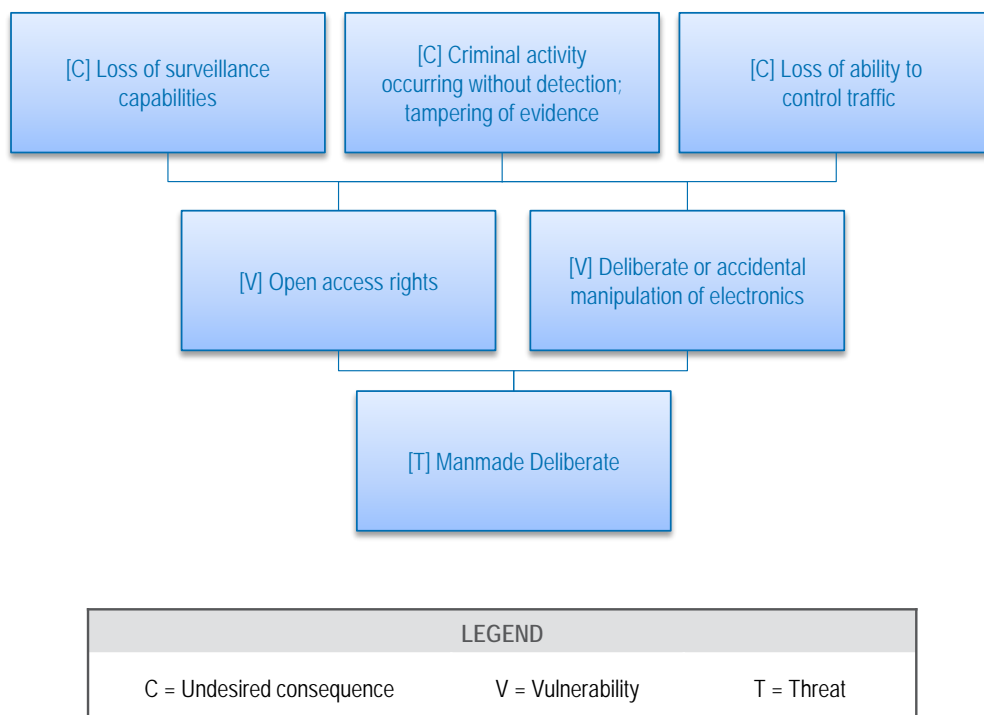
[C] Loss of surveillance capabilities

[C] Criminal activity occurring without detection; tampering of evidence

[C] Loss of ability to control traffic

[V] Open access rights

[V] Deliberate or accidental manipulation of electronics

[T] Manmade Deliberate

LEGEND

C = Undesired consequence V = Vulnerability T = Threat